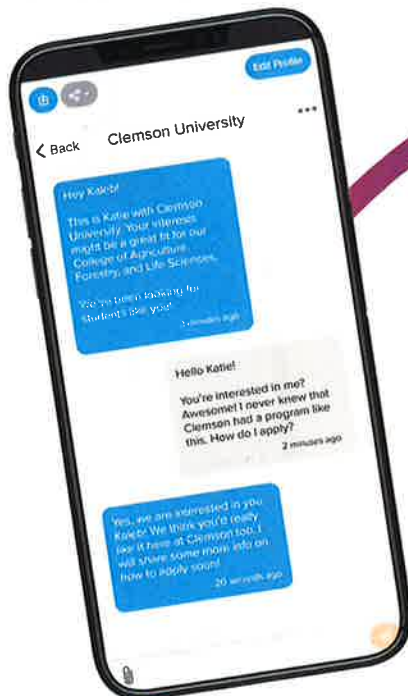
Edit Profile

< Back Clemson University

Hey Kaleb!

This is Katie with Clemson University. Your interests might be a great fit for our College of Agriculture, Forestry, and Life Sciences.

We've been looking for students like you!

2 minutes ago

Hello Katie!

You're interested in me? Awesome! I never knew that Clemson had a program like this. How do I apply?

2 minutes ago

Yes, we are interested in you Kaleb! We think you'd really like it here at Clemson too. I will share some more info on how to apply soon!

20 seconds ago